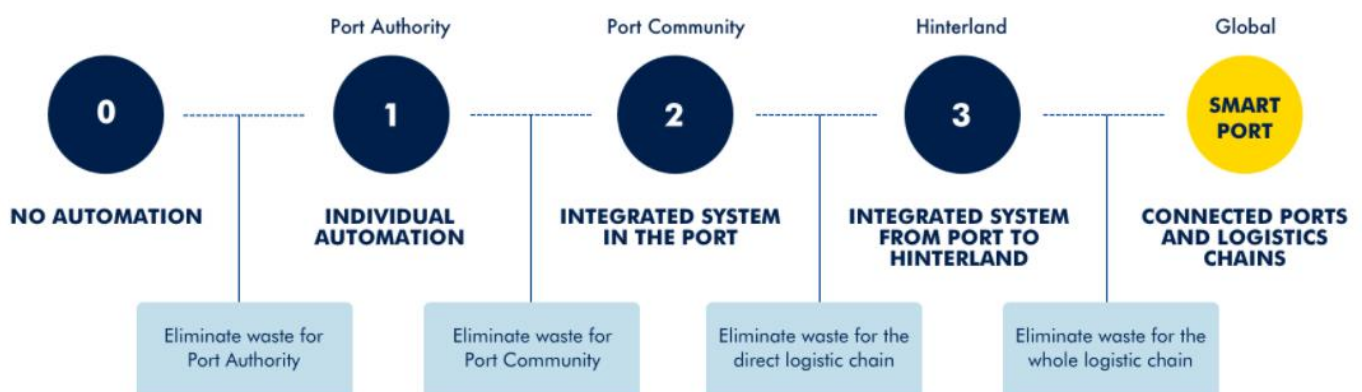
Port Authority

Port Community

Hinterland

Global

0

1

2

3

SMART PORT

NO AUTOMATION

INDIVIDUAL AUTOMATION

INTEGRATED SYSTEM IN THE PORT

INTEGRATED SYSTEM FROM PORT TO HINTERLAND

CONNECTED PORTS AND LOGISTICS CHAINS

Eliminate waste for Port Authority

Eliminate waste for Port Community

Eliminate waste for the direct logistic chain

Eliminate waste for the whole logistic chain